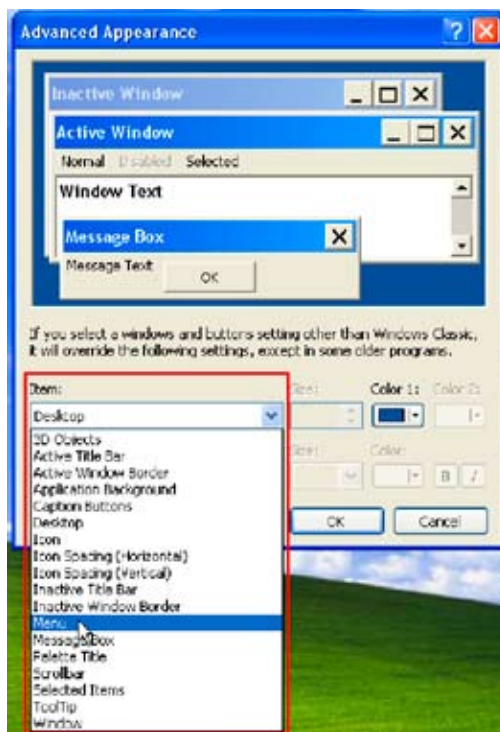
Advanced Appearance

Inactive Window

Active Window

Normal Disabled Selected

Window Text

Message Box

Message Text

OK

If you select a windows and buttons setting other than Windows Classic, it will override the following settings, except in some older programs.

Item:

Size:

Color 1:

Color 2:

Desktop

3D Objects
Active Title Bar
Active Window Border
Application Background
Caption Buttons
Desktop
Icon
Icon Spacing (Horizontal)
Icon Spacing (Vertical)
Inactive Title Bar
Inactive Window Border
Menu
Message Box
Palette Title
Scrollbar
Selected Items
ToolTip
Window

Size:

Color:

B

I

OK

Cancel